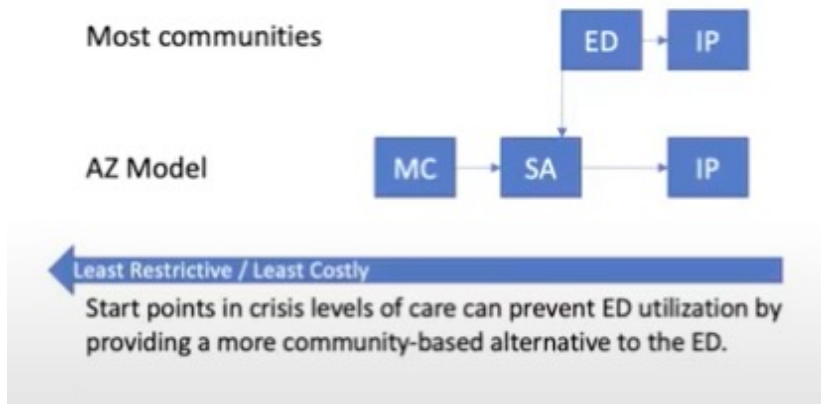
Most communities

ED

IP

AZ Model

MC

SA

IP

Least Restrictive / Least Costly

Start points in crisis levels of care can prevent ED utilization by providing a more community-based alternative to the ED.